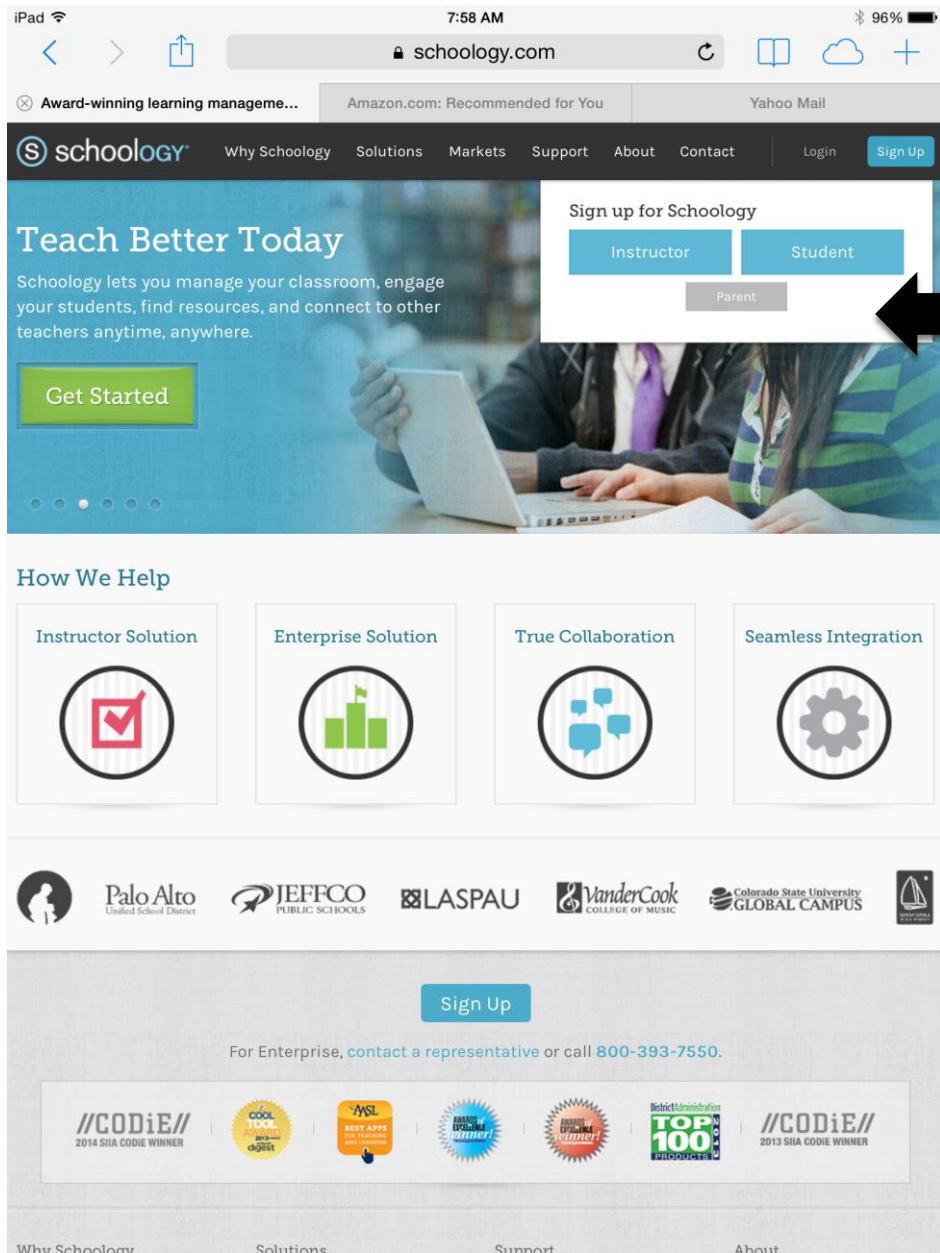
iPad 7:58 AM 96%

schoology.com

Award-winning learning manageme... | Amazon.com: Recommended for You | Yahoo Mail

schoology Why Schoology Solutions Markets Support About Contact Login Sign Up

Sign up for Schoology

Instructor Student

Parent

Teach Better Today

Schoology lets you manage your classroom, engage your students, find resources, and connect to other teachers anytime, anywhere.

Get Started

How We Help

Instructor Solution

Enterprise Solution

True Collaboration

Seamless Integration

Palo Alto Unified School District JEFFCO PUBLIC SCHOOLS LASPAU VanderCook COLLEGE OF MUSIC Colorado State University GLOBAL CAMPUS

Sign Up

For Enterprise, contact a representative or call 800-393-7550.

//CODiE// 2014 SIIA CODIE WINNER COOL TOOL AWARD digest AASL BEST APPS FOR TEACHING AND LEARNING AWARDS EXCELLENCE winner! AWARDS EXCELLENCE winner! District Administration TOP 100 PRODUCTS 2013 //CODiE// 2013 SIIA CODIE WINNER

Why Schoology Solutions Support About